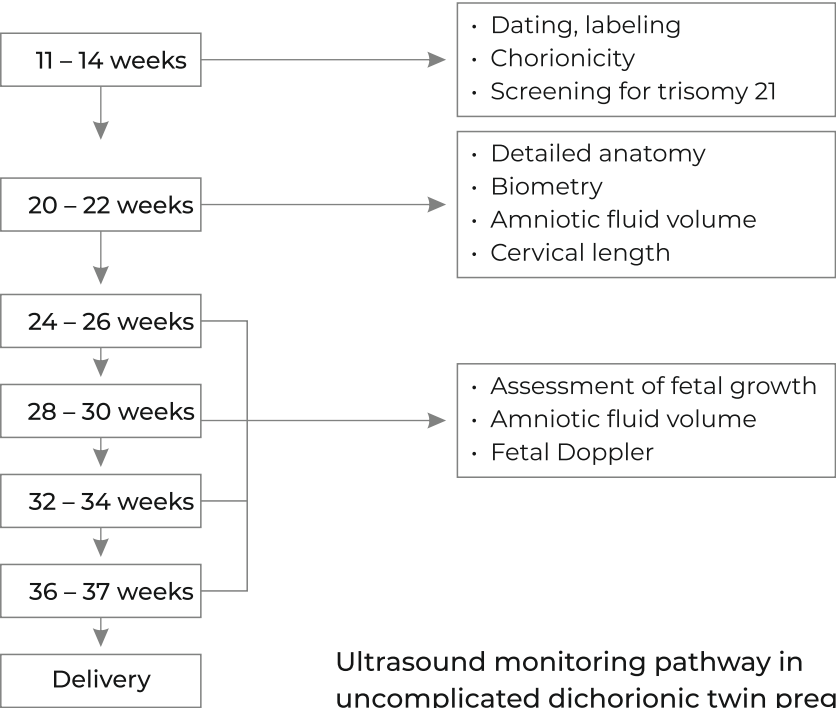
11 – 14 weeks

• Dating, labeling
• Chorionicity
• Screening for trisomy 21

20 – 22 weeks

• Detailed anatomy
• Biometry
• Amniotic fluid volume
• Cervical length

24 – 26 weeks

28 – 30 weeks

• Assessment of fetal growth
• Amniotic fluid volume
• Fetal Doppler

32 – 34 weeks

36 – 37 weeks

Delivery

Ultrasound monitoring pathway in uncomplicated dichorionic twin preg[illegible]